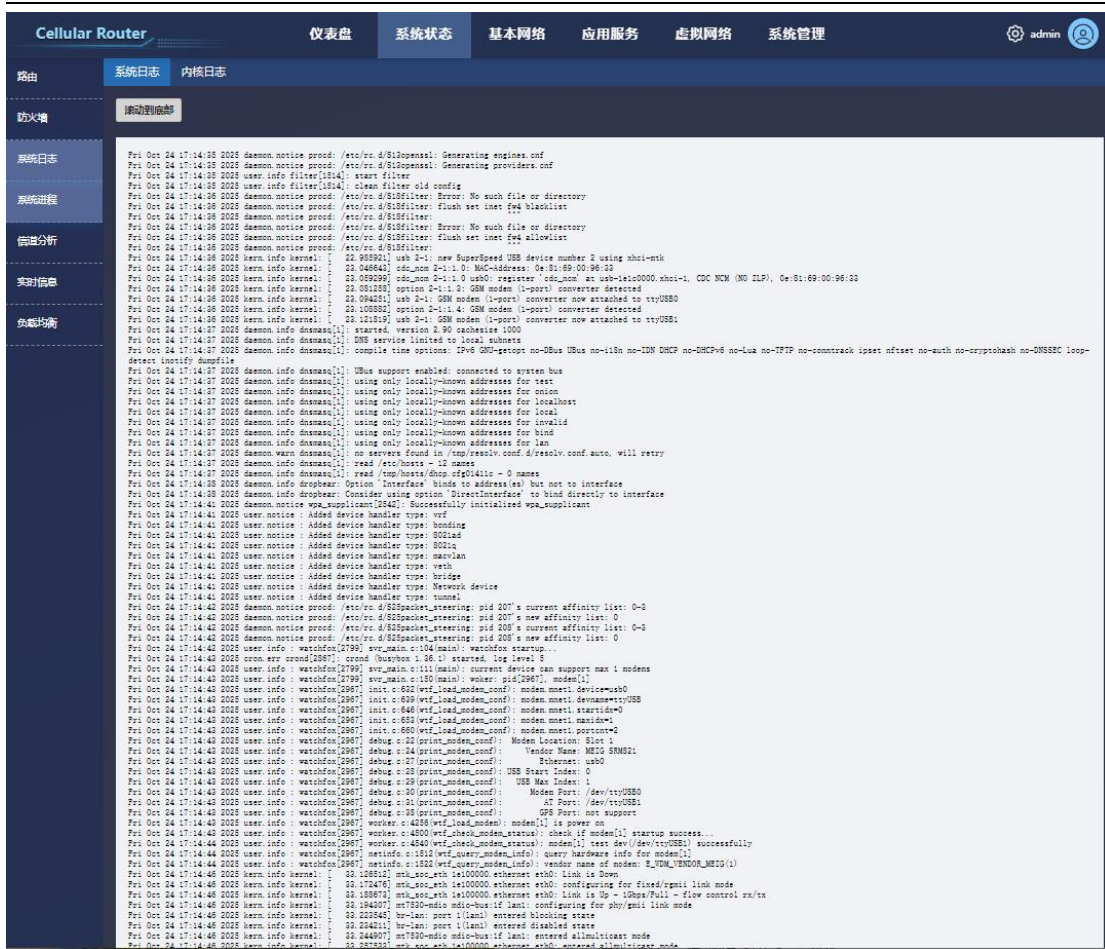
Cellular Router 仪表盘 系统状态 基本网络 应用服务 虚拟网络 系统管理 admin

路由
防火墙
系统日志
系统进程
信道分析
实时信息
负载均衡

系统日志 内核日志

滚动到底部

Fri Oct 24 17:14:35 2025 daemon.notice procd: /etc/rc.d/S13openssl: Generating engines.cnf
Fri Oct 24 17:14:35 2025 daemon.notice procd: /etc/rc.d/S13openssl: Generating providers.cnf
Fri Oct 24 17:14:35 2025 user.info filter[1514]: start filter
Fri Oct 24 17:14:35 2025 user.info filter[1514]: clean filter old config
Fri Oct 24 17:14:36 2025 daemon.notice procd: /etc/rc.d/S15filter: Error: No such file or directory
Fri Oct 24 17:14:36 2025 daemon.notice procd: /etc/rc.d/S15filter: flush set inet fw4 blacklist
Fri Oct 24 17:14:36 2025 daemon.notice procd: /etc/rc.d/S15filter:
Fri Oct 24 17:14:36 2025 daemon.notice procd: /etc/rc.d/S15filter: Error: No such file or directory
Fri Oct 24 17:14:36 2025 daemon.notice procd: /etc/rc.d/S15filter: flush set inet fw4 allowlist
Fri Oct 24 17:14:36 2025 daemon.notice procd: /etc/rc.d/S15filter:
Fri Oct 24 17:14:36 2025 kern.info kernel: [ 22.985921] usb 2-1: new SuperSpeed USB device number 2 using xhci-mtk
Fri Oct 24 17:14:36 2025 kern.info kernel: [ 23.046643] cdc_ncm 2-1:1.0: MAC-Address: 0e:81:69:00:96:33
Fri Oct 24 17:14:36 2025 kern.info kernel: [ 23.059299] cdc_ncm 2-1:1.0 usb0: register 'cdc_ncm' at usb-1e1c0000.xhci-1, CDC NCM (NO ZLP), 0e:81:69:00:96:33
Fri Oct 24 17:14:36 2025 kern.info kernel: [ 23.081255] option 2-1:1.3: GSM modem (1-port) converter detected
Fri Oct 24 17:14:36 2025 kern.info kernel: [ 23.094251] usb 2-1: GSM modem (1-port) converter now attached to ttyUSB0
Fri Oct 24 17:14:36 2025 kern.info kernel: [ 23.108582] option 2-1:1.4: GSM modem (1-port) converter detected
Fri Oct 24 17:14:36 2025 kern.info kernel: [ 23.121819] usb 2-1: GSM modem (1-port) converter now attached to ttyUSB1
Fri Oct 24 17:14:37 2025 daemon.info dnsmasq[1]: started, version 2.90 cachesize 1000
Fri Oct 24 17:14:37 2025 daemon.info dnsmasq[1]: DNS service limited to local subnets
Fri Oct 24 17:14:37 2025 daemon.info dnsmasq[1]: compile time options: IPv6 GNU-getopt no-DBus UBus no-i18n no-IDN DHCP no-DHCPv6 no-Lua no-TFTP no-conntrack ipset nftset no-auth no-cryptohash no-DNSSEC loop-detect inotify dumpfile
Fri Oct 24 17:14:37 2025 daemon.info dnsmasq[1]: UBus support enabled: connected to system bus
Fri Oct 24 17:14:37 2025 daemon.info dnsmasq[1]: using only locally-known addresses for test
Fri Oct 24 17:14:37 2025 daemon.info dnsmasq[1]: using only locally-known addresses for onion
Fri Oct 24 17:14:37 2025 daemon.info dnsmasq[1]: using only locally-known addresses for localhost
Fri Oct 24 17:14:37 2025 daemon.info dnsmasq[1]: using only locally-known addresses for local
Fri Oct 24 17:14:37 2025 daemon.info dnsmasq[1]: using only locally-known addresses for invalid
Fri Oct 24 17:14:37 2025 daemon.info dnsmasq[1]: using only locally-known addresses for bind
Fri Oct 24 17:14:37 2025 daemon.info dnsmasq[1]: using only locally-known addresses for lan
Fri Oct 24 17:14:37 2025 daemon.warn dnsmasq[1]: no servers found in /tmp/resolv.conf.d/resolv.conf.auto, will retry
Fri Oct 24 17:14:37 2025 daemon.info dnsmasq[1]: read /etc/hosts - 12 names
Fri Oct 24 17:14:37 2025 daemon.info dnsmasq[1]: read /tmp/hosts/dhcp.cfg01411c - 0 names
Fri Oct 24 17:14:38 2025 daemon.info dropbear: Option 'Interface' binds to address(es) but not to interface
Fri Oct 24 17:14:38 2025 daemon.info dropbear: Consider using option 'DirectInterface' to bind directly to interface
Fri Oct 24 17:14:41 2025 daemon.notice wpa_supplicant[2542]: Successfully initialized wpa_supplicant
Fri Oct 24 17:14:41 2025 user.notice : Added device handler type: vrf
Fri Oct 24 17:14:41 2025 user.notice : Added device handler type: bonding
Fri Oct 24 17:14:41 2025 user.notice : Added device handler type: 8021ad
Fri Oct 24 17:14:41 2025 user.notice : Added device handler type: 8021q
Fri Oct 24 17:14:41 2025 user.notice : Added device handler type: macvlan
Fri Oct 24 17:14:41 2025 user.notice : Added device handler type: veth
Fri Oct 24 17:14:41 2025 user.notice : Added device handler type: bridge
Fri Oct 24 17:14:41 2025 user.notice : Added device handler type: Network device
Fri Oct 24 17:14:41 2025 user.notice : Added device handler type: tunnel
Fri Oct 24 17:14:42 2025 daemon.notice procd: /etc/rc.d/S25packet_steering: pid 207's current affinity list: 0-3
Fri Oct 24 17:14:42 2025 daemon.notice procd: /etc/rc.d/S25packet_steering: pid 207's new affinity list: 0
Fri Oct 24 17:14:42 2025 daemon.notice procd: /etc/rc.d/S25packet_steering: pid 208's current affinity list: 0-3
Fri Oct 24 17:14:42 2025 daemon.notice procd: /etc/rc.d/S25packet_steering: pid 208's new affinity list: 0
Fri Oct 24 17:14:42 2025 user.info : watchfox[2799] svr_main.c:104(main): watchfox startup...
Fri Oct 24 17:14:43 2025 cron.err crond[2867]: crond (busybox 1.36.1) started, log level 5
Fri Oct 24 17:14:43 2025 user.info : watchfox[2799] svr_main.c:111(main): current device can support max 1 modems
Fri Oct 24 17:14:43 2025 user.info : watchfox[2799] svr_main.c:150(main): woker: pid[2967], modem[1]
Fri Oct 24 17:14:43 2025 user.info : watchfox[2967] init.c:632(wtf_load_modem_conf): modem.mnet1.device=usb0
Fri Oct 24 17:14:43 2025 user.info : watchfox[2967] init.c:639(wtf_load_modem_conf): modem.mnet1.devname=ttyUSB
Fri Oct 24 17:14:43 2025 user.info : watchfox[2967] init.c:646(wtf_load_modem_conf): modem.mnet1.startidx=0
Fri Oct 24 17:14:43 2025 user.info : watchfox[2967] init.c:653(wtf_load_modem_conf): modem.mnet1.maxidx=1
Fri Oct 24 17:14:43 2025 user.info : watchfox[2967] init.c:660(wtf_load_modem_conf): modem.mnet1.portcnt=2
Fri Oct 24 17:14:43 2025 user.info : watchfox[2967] debug.c:22(print_modem_conf): Modem Location: Slot 1
Fri Oct 24 17:14:43 2025 user.info : watchfox[2967] debug.c:24(print_modem_conf): Vendor Name: MEIG SRM821
Fri Oct 24 17:14:43 2025 user.info : watchfox[2967] debug.c:27(print_modem_conf): Ethernet: usb0
Fri Oct 24 17:14:43 2025 user.info : watchfox[2967] debug.c:28(print_modem_conf): USB Start Index: 0
Fri Oct 24 17:14:43 2025 user.info : watchfox[2967] debug.c:29(print_modem_conf): USB Max Index: 1
Fri Oct 24 17:14:43 2025 user.info : watchfox[2967] debug.c:30(print_modem_conf): Modem Port: /dev/ttyUSB0
Fri Oct 24 17:14:43 2025 user.info : watchfox[2967] debug.c:31(print_modem_conf): AT Port: /dev/ttyUSB1
Fri Oct 24 17:14:43 2025 user.info : watchfox[2967] debug.c:33(print_modem_conf): GPS Port: not support
Fri Oct 24 17:14:43 2025 user.info : watchfox[2967] worker.c:4235(wtf_load_modem): modem[1] is power on
Fri Oct 24 17:14:43 2025 user.info : watchfox[2967] worker.c:4500(wtf_check_modem_status): check if modem[1] startup success...
Fri Oct 24 17:14:43 2025 user.info : watchfox[2967] worker.c:4540(wtf_check_modem_status): modem[1] test dev(/dev/ttyUSB1) successfully
Fri Oct 24 17:14:44 2025 user.info : watchfox[2967] netinfo.c:1512(wtf_query_modem_info): query hardware info for modem[1]
Fri Oct 24 17:14:44 2025 user.info : watchfox[2967] netinfo.c:1522(wtf_query_modem_info): vendor name of modem: E_WDM_VENDOR_MEIG(1)
Fri Oct 24 17:14:46 2025 kern.info kernel: [ 33.126512] mtk_soc_eth 1e100000.ethernet eth0: Link is Down
Fri Oct 24 17:14:46 2025 kern.info kernel: [ 33.172476] mtk_soc_eth 1e100000.ethernet eth0: configuring for fixed/rgmii link mode
Fri Oct 24 17:14:46 2025 kern.info kernel: [ 33.185673] mtk_soc_eth 1e100000.ethernet eth0: Link is Up - 1Gbps/Full - flow control rx/tx
Fri Oct 24 17:14:46 2025 kern.info kernel: [ 33.194307] mt7530-mdio mdio-bus:1f lan1: configuring for phy/gmii link mode
Fri Oct 24 17:14:46 2025 kern.info kernel: [ 33.223545] br-lan: port 1(lan1) entered blocking state
Fri Oct 24 17:14:46 2025 kern.info kernel: [ 33.234211] br-lan: port 1(lan1) entered disabled state
Fri Oct 24 17:14:46 2025 kern.info kernel: [ 33.244907] mt7530-mdio mdio-bus:1f lan1: entered allmulticast mode
Fri Oct 24 17:14:46 2025 kern.info kernel: [ 33.257833] mtk_soc_eth 1e100000.ethernet eth0: entered allmulticast mode